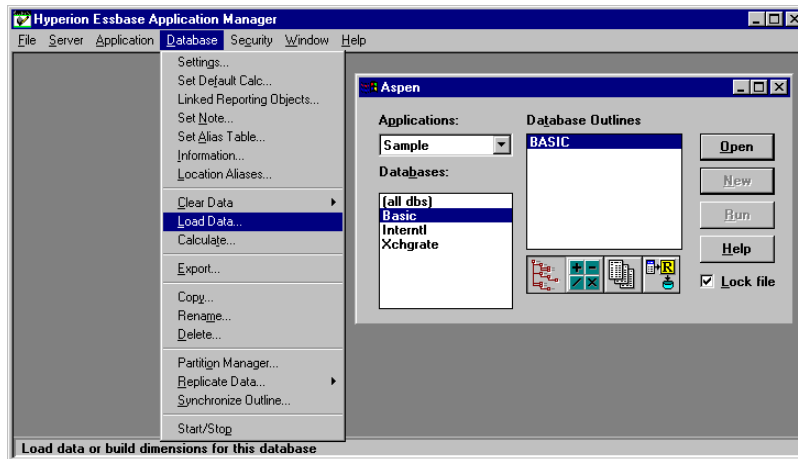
Hyperion Essbase Application Manager

File Server Application Database Security Window Help

Settings...
Set Default Calc...
Linked Reporting Objects...
Set Note...
Set Alias Table...
Information...
Location Aliases...

Clear Data
Load Data...
Calculate...

Export...

Copy...
Rename...
Delete...

Partition Manager...
Replicate Data...
Synchronize Outline...

Start/Stop

Aspen

Applications:
Sample

Databases:
(all dbs)
Basic
Interntl
Xchgrate

Database Outlines
BASIC

Open
New
Run
Help
Lock file

Load data or build dimensions for this database